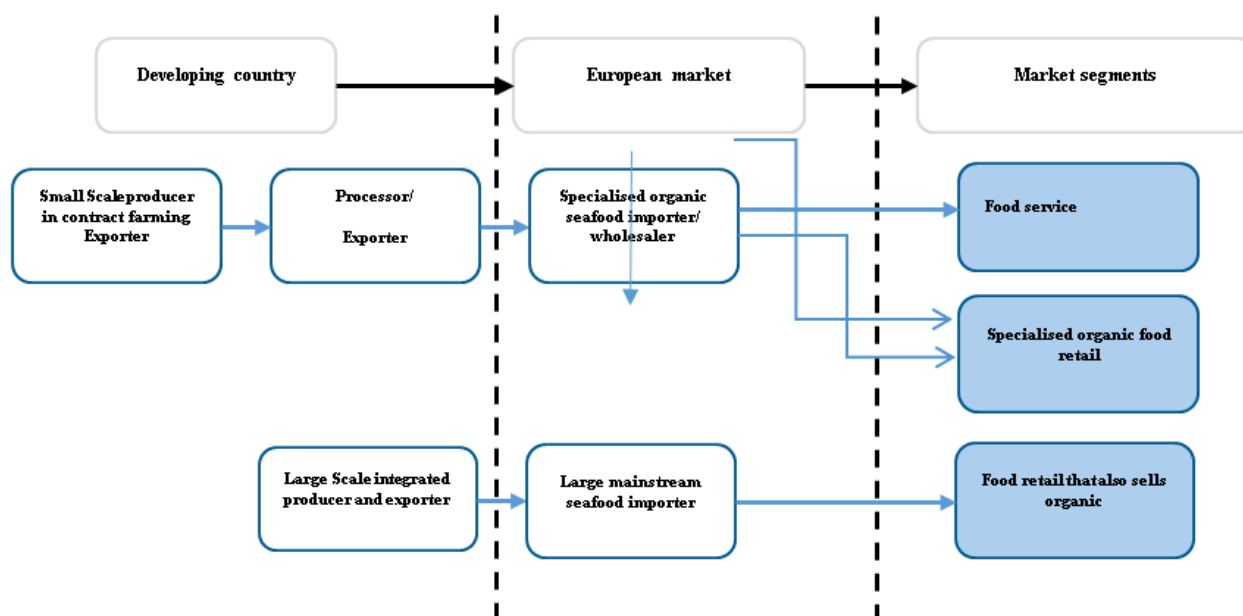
Developing country

European market

Market segments

Small Scaleproducer in contract farming Exporter

Processor/

Exporter

Specialised organic seafood importer/ wholesaler

Food service

Specialised organic food retail

Large Scale integrated producer and exporter

Large mainstream seafood importer

Food retail thatalso sells organic